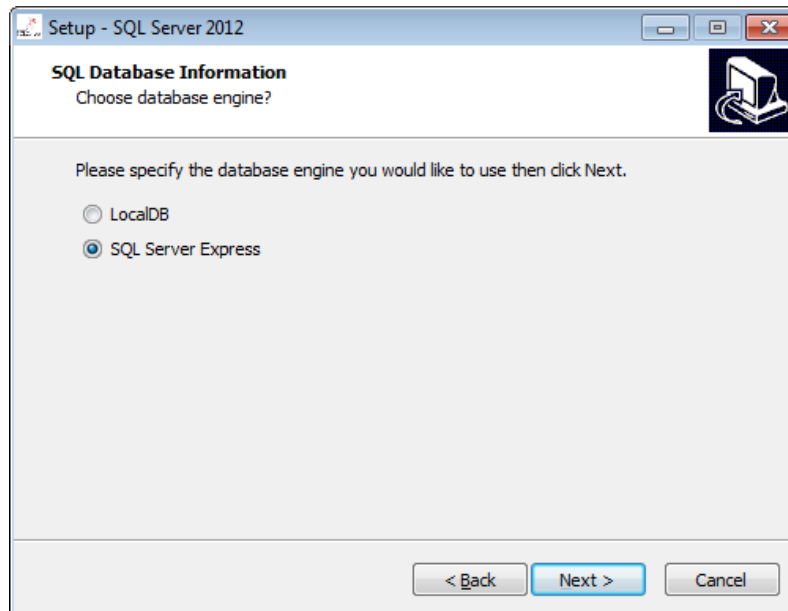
Setup - SQL Server 2012

SQL Database Information
Choose database engine?

Please specify the database engine you would like to use then click Next.

LocalDB

SQL Server Express

< Back

Next >

Cancel